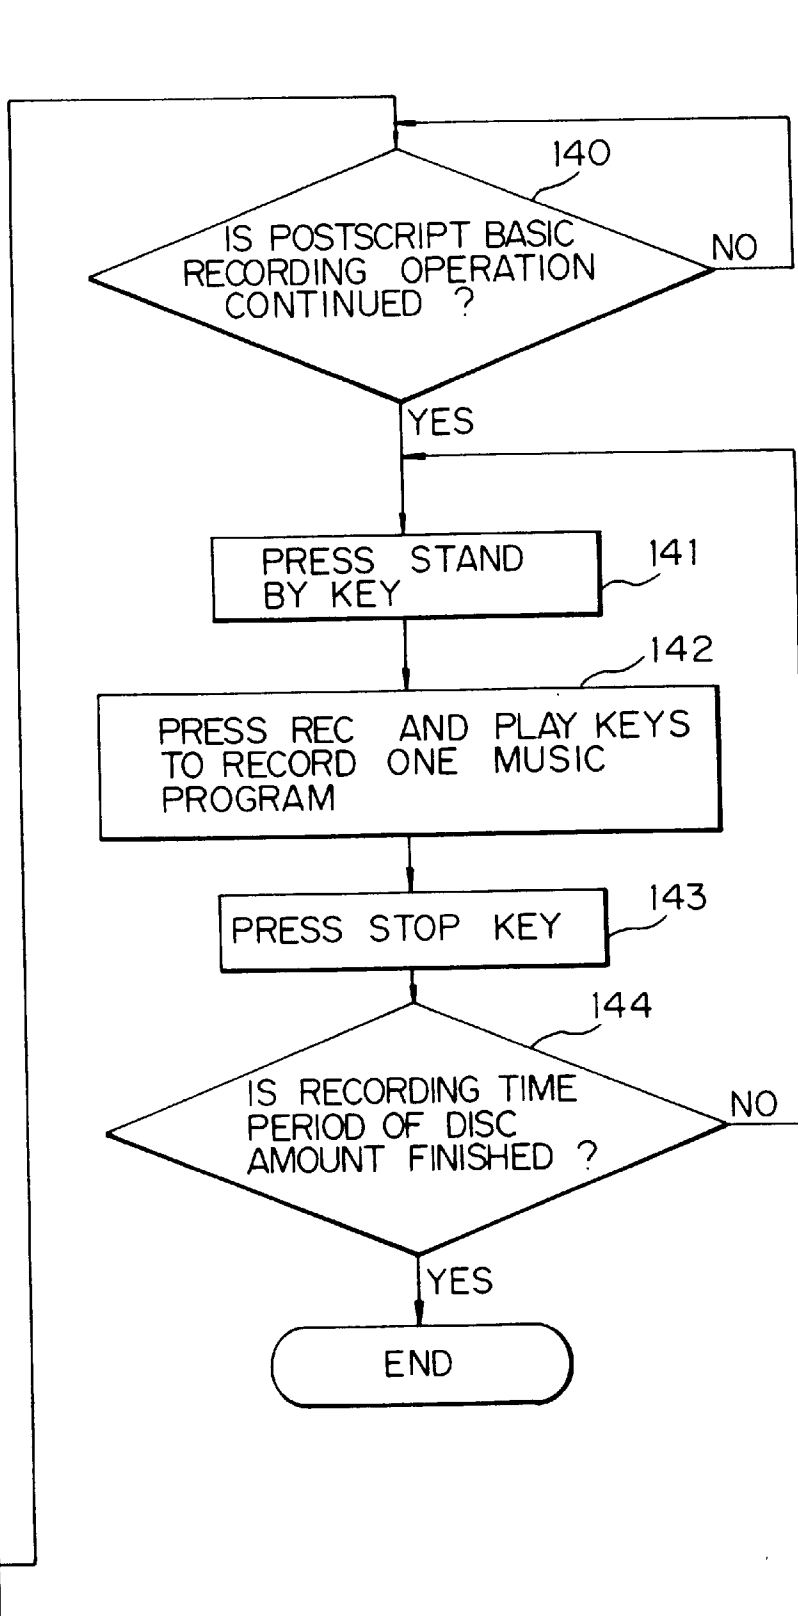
140
IS POSTSCRIPT BASIC RECORDING OPERATION CONTINUED ?
NO
YES
PRESS STAND BY KEY
141
142
PRESS REC AND PLAY KEYS TO RECORD ONE MUSIC PROGRAM
PRESS STOP KEY
143
144
IS RECORDING TIME PERIOD OF DISC AMOUNT FINISHED ?
NO
YES
END